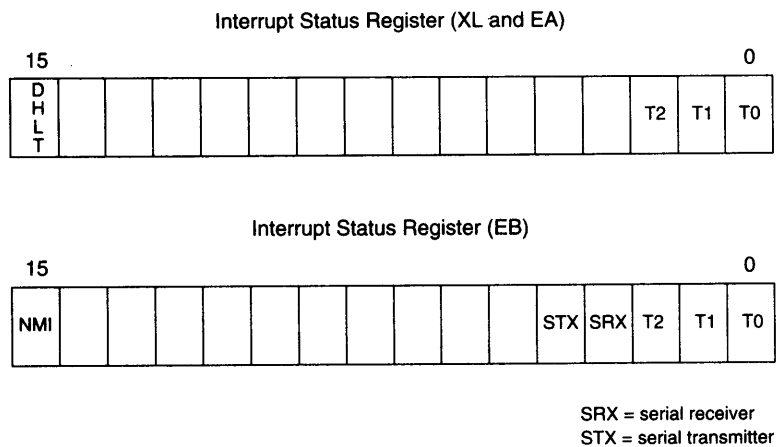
Interrupt Status Register (XL and EA)

15 0

| D H L T | | | | | | | | | | | | | T2 | T1 | T0 |
|---|---|---|---|---|---|---|---|---|---|---|---|---|---|---|---|

Interrupt Status Register (EB)

15 0

| NMI | | | | | | | | | | | STX | SRX | T2 | T1 | T0 |
|---|---|---|---|---|---|---|---|---|---|---|---|---|---|---|---|

SRX = serial receiver
STX = serial transmitter